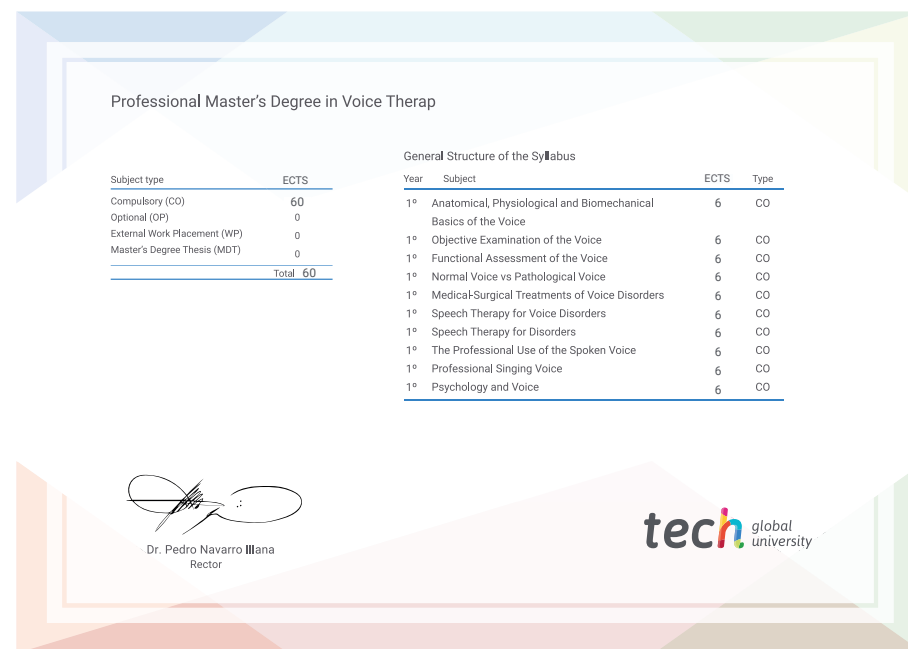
Professional Master's Degree in Voice Therap

| Subject type | ECTS |
|---|---|
| Compulsory (CO) | 60 |
| Optional (OP) | 0 |
| External Work Placement (WP) | 0 |
| Master's Degree Thesis (MDT) | 0 |
| Total | 60 |

General Structure of the Syllabus

| Year | Subject | ECTS | Type |
|---|---|---|---|
| 1º | Anatomical, Physiological and Biomechanical Basics of the Voice | 6 | CO |
| 1º | Objective Examination of the Voice | 6 | CO |
| 1º | Functional Assessment of the Voice | 6 | CO |
| 1º | Normal Voice vs Pathological Voice | 6 | CO |
| 1º | Medical-Surgical Treatments of Voice Disorders | 6 | CO |
| 1º | Speech Therapy for Voice Disorders | 6 | CO |
| 1º | Speech Therapy for Disorders | 6 | CO |
| 1º | The Professional Use of the Spoken Voice | 6 | CO |
| 1º | Professional Singing Voice | 6 | CO |
| 1º | Psychology and Voice | 6 | CO |

Dr. Pedro Navarro Illana
Rector

tech global university